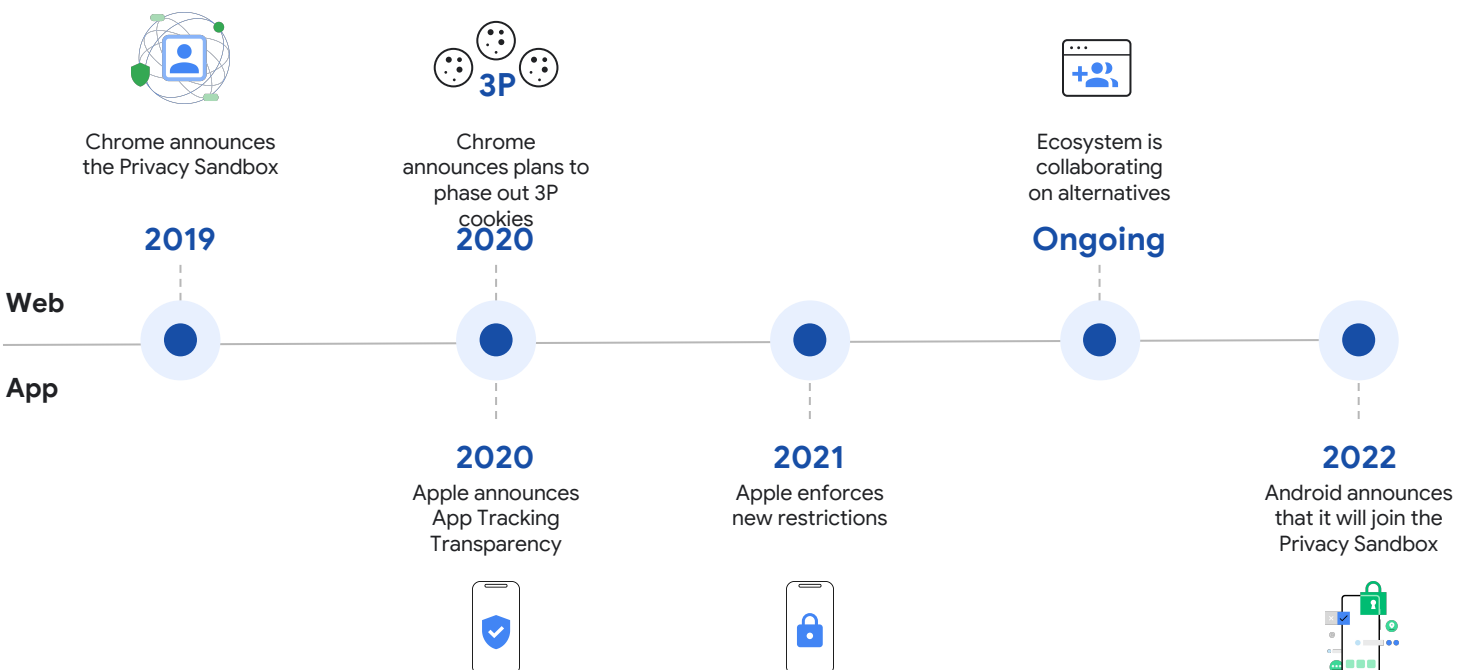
3P

Chrome announces the Privacy Sandbox

2019

Chrome announces plans to phase out 3P cookies

2020

Ecosystem is collaborating on alternatives

Ongoing

Web

App

2020

Apple announces App Tracking Transparency

2021

Apple enforces new restrictions

2022

Android announces that it will join the Privacy Sandbox